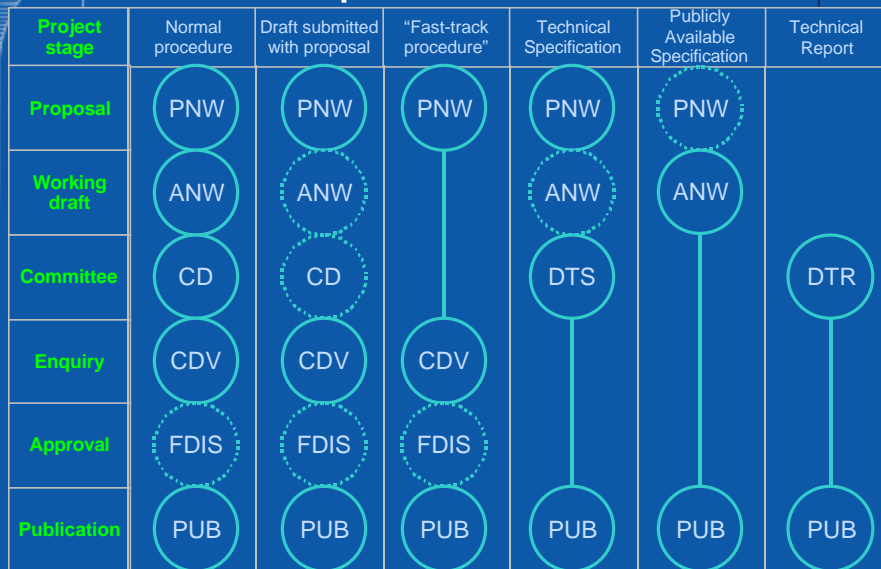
| Project stage | Normal procedure | Draft submitted with proposal | "Fast-track procedure" | Technical Specification | Publicly Available Specification | Technical Report |
|---|---|---|---|---|---|---|
| Proposal | PNW | PNW | PNW | PNW | PNW | |
| Working draft | ANW | ANW | | ANW | ANW | |
| Committee | CD | CD | | DTS | | DTR |
| Enquiry | CDV | CDV | CDV | | | |
| Approval | FDIS | FDIS | FDIS | | | |
| Publication | PUB | PUB | PUB | PUB | PUB | PUB |